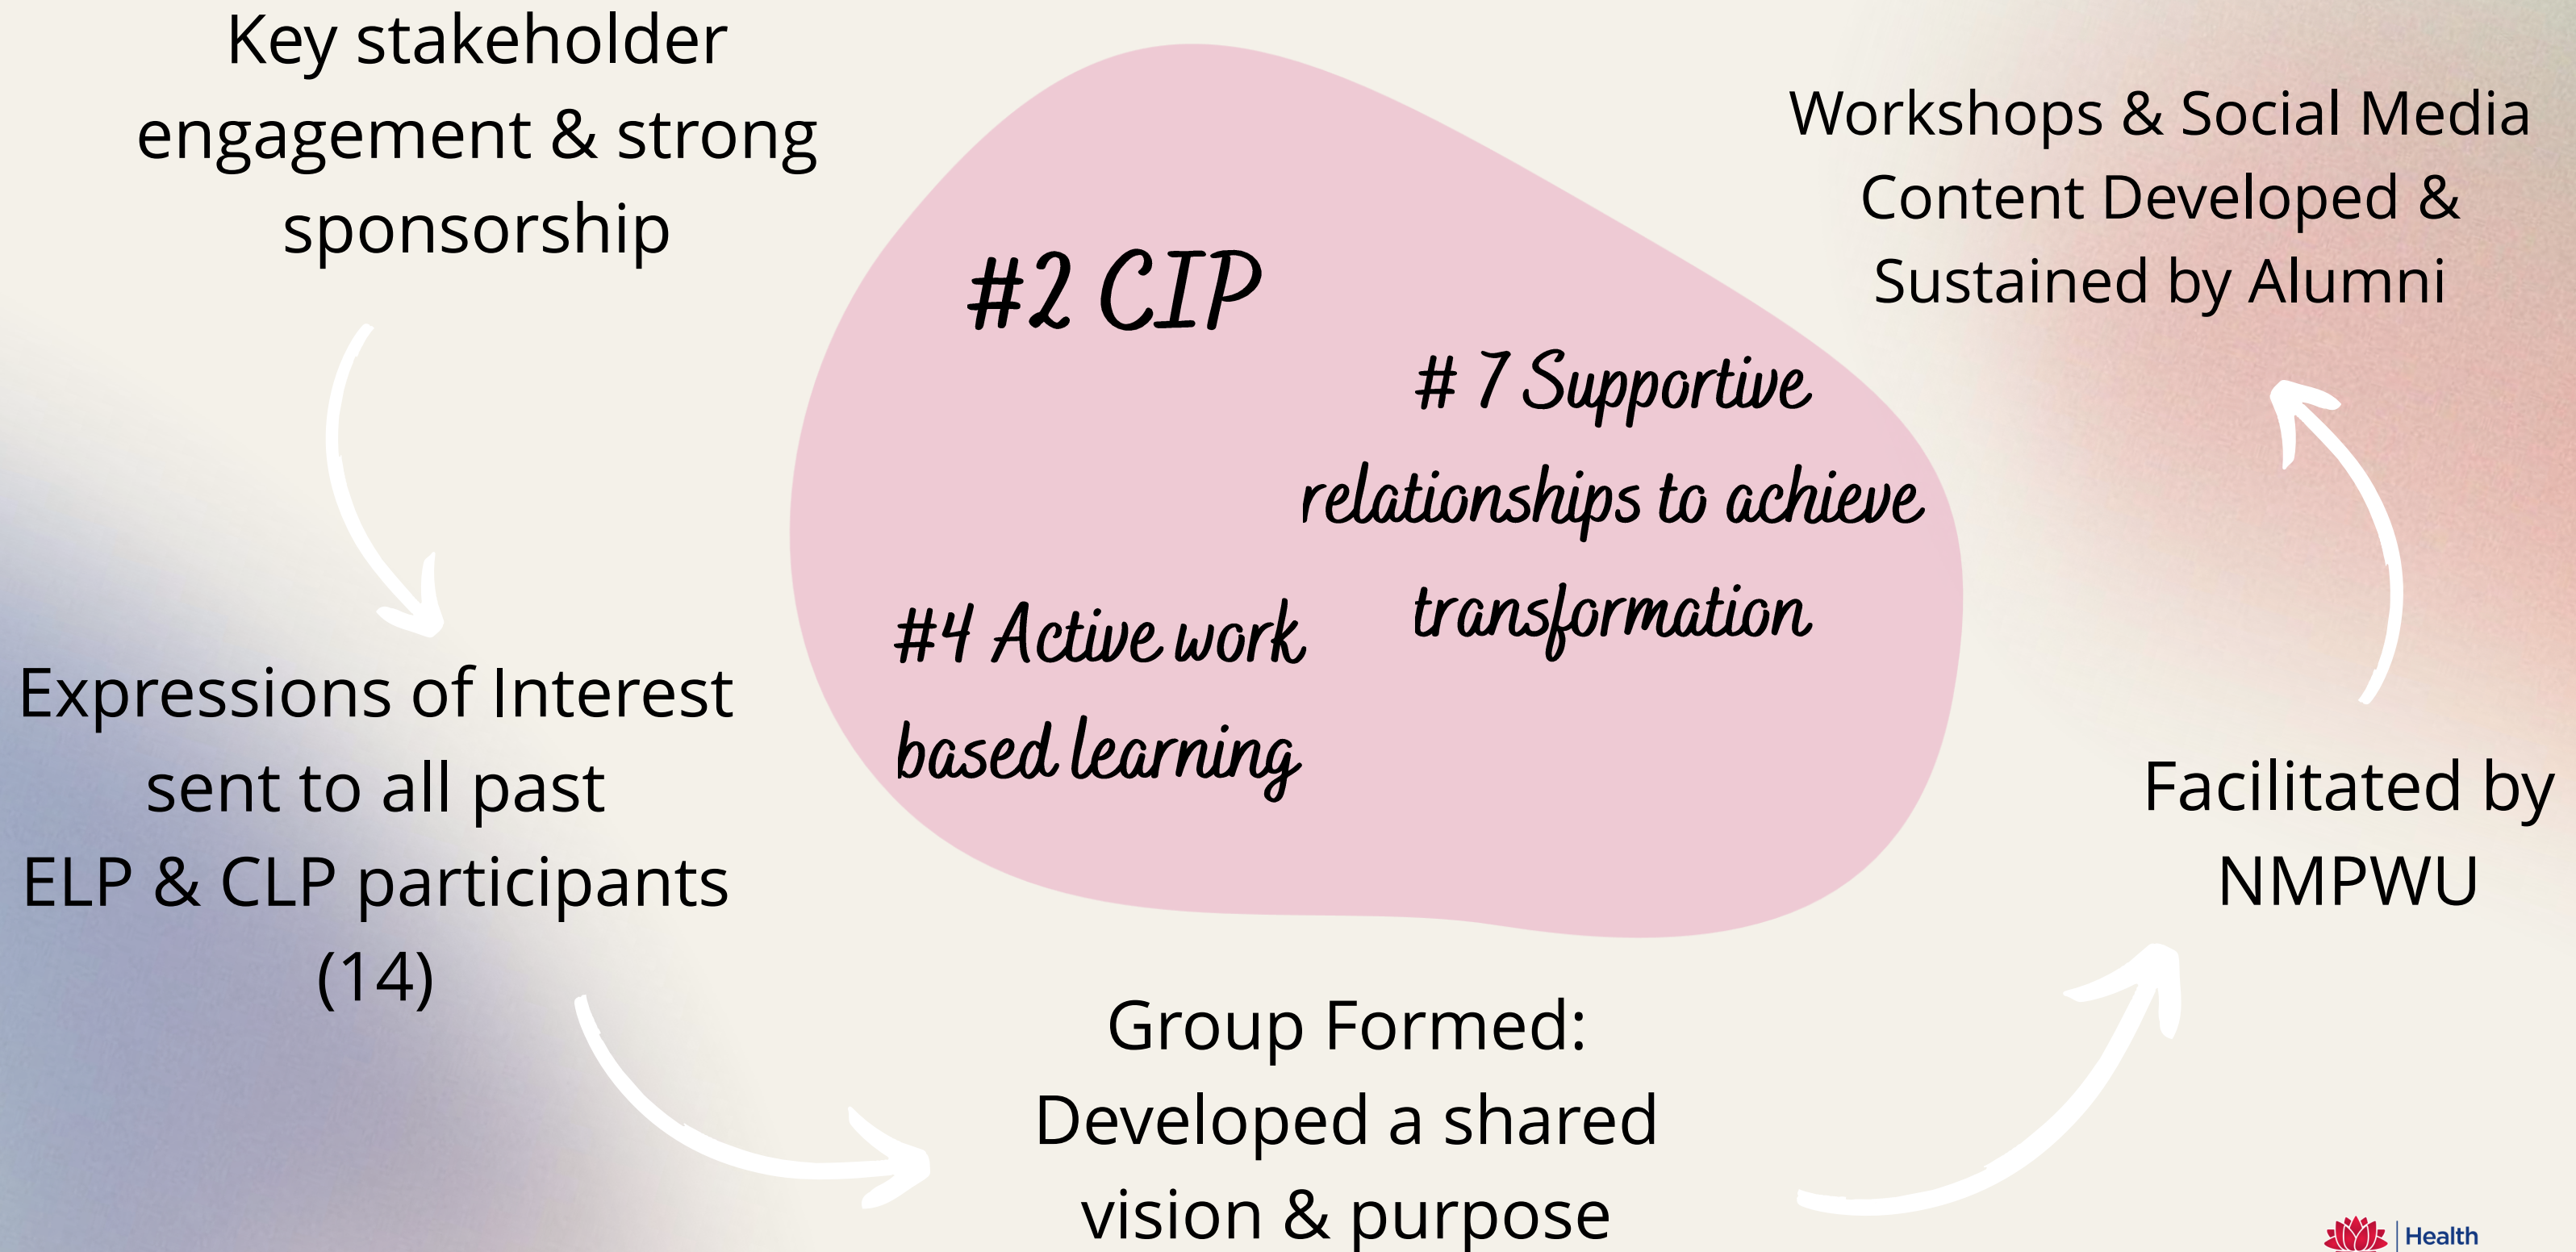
Key stakeholder engagement & strong sponsorship

#2 CIP

Workshops & Social Media Content Developed & Sustained by Alumni

# 7 Supportive relationships to achieve transformation

#4 Active work based learning

Expressions of Interest sent to all past ELP & CLP participants (14)

Facilitated by NMPWU

Group Formed: Developed a shared vision & purpose

Health